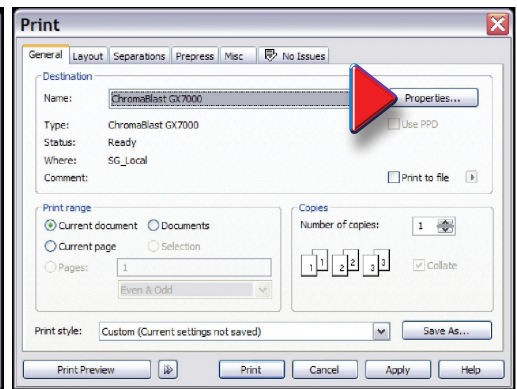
Print

General | Layout | Separations | Prepress | Misc | No Issues

Destination

Name: ChromaBlast GX7000

Properties...

Type: ChromaBlast GX7000

Use PPD

Status: Ready

Where: SG_Local

Comment:

Print to file

Print range

Current document

Documents

Current page

Selection

Pages: 1

Even & Odd

Copies

Number of copies: 1

1 1 2 2 3 3

Collate

Print style: Custom (Current settings not saved)

Save As...

Print Preview

Print

Cancel

Apply

Help